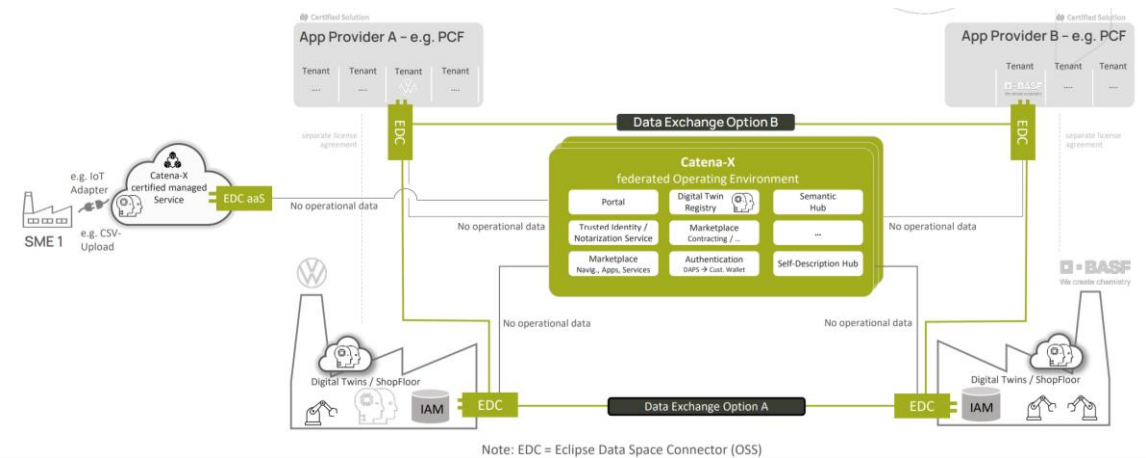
Certified Solution

App Provider A – e.g. PCF

Tenant | Tenant | Tenant | Tenant

.... | .... | .... | ....

EDC

separate license agreement

Certified Solution

App Provider B – e.g. PCF

Tenant | Tenant | Tenant

BASF We create chemistry | .... | ....

EDC

separate license agreement

Data Exchange Option B

e.g. IoT Adapter

Catena-X certified managed Service

EDC aaS

No operational data

e.g. CSV-Upload

SME 1

Catena-X
federated Operating Environment

Portal

Digital Twin Registry

Semantic Hub

Trusted Identity / Notarization Service

Marketplace Contracting / ...

...

Marketplace Navig., Apps, Services

Authentication DAPS → Cust. Wallet

Self-Description Hub

No operational data

No operational data

BASF
We create chemistry

No operational data

No operational data

Digital Twins / ShopFloor

IAM

EDC

Data Exchange Option A

EDC

IAM

Digital Twins / ShopFloor

Note: EDC = Eclipse Data Space Connector (OSS)